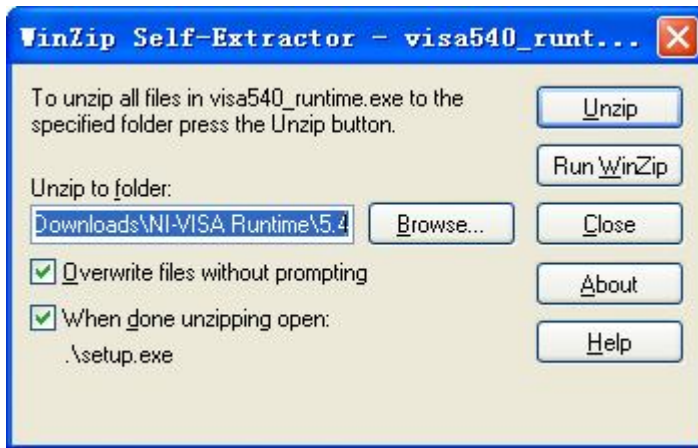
WinZip Self-Extractor - visa540_runt...

To unzip all files in visa540_runtime.exe to the specified folder press the Unzip button.

Unzip to folder:

Downloads\NI-VISA Runtime\5.4

Browse...

Overwrite files without prompting

When done unzipping open:

.\setup.exe

Unzip

Run WinZip

Close

About

Help